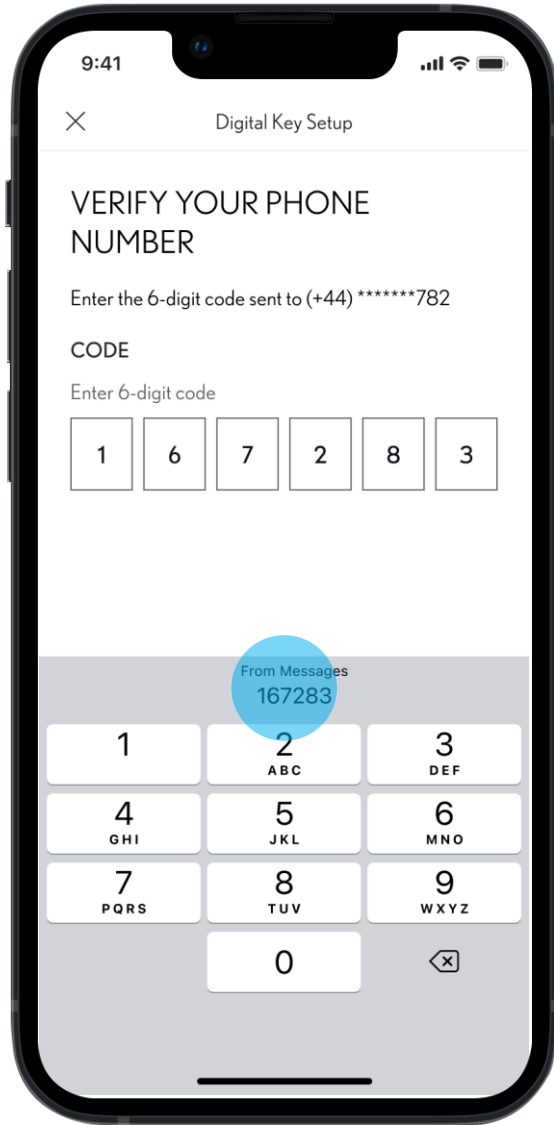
9:41

Digital Key Setup

VERIFY YOUR PHONE NUMBER

Enter the 6-digit code sent to (+44) *******782

CODE

Enter 6-digit code

1 6 7 2 8 3

From Messages
167283

1
2 ABC
3 DEF
4 GHI
5 JKL
6 MNO
7 PQRS
8 TUV
9 WXYZ
0